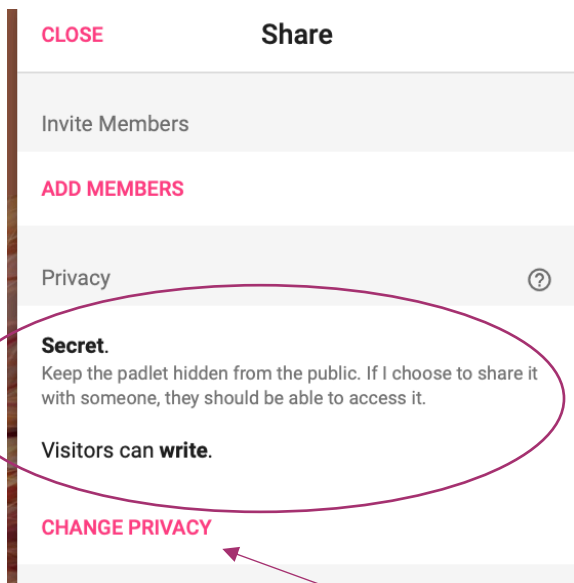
CLOSE

Share

Invite Members

ADD MEMBERS

Privacy

?

**Secret**.

Keep the padlet hidden from the public. If I choose to share it with someone, they should be able to access it.

Visitors can **write**.

CHANGE PRIVACY